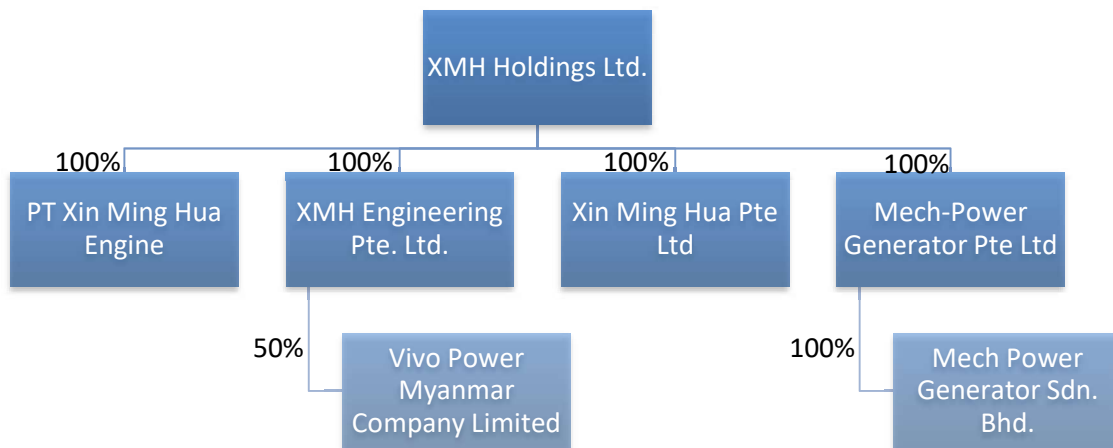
XMH Holdings Ltd.

100%
PT Xin Ming Hua Engine

100%
XMH Engineering Pte. Ltd.

50%
Vivo Power Myanmar Company Limited

100%
Xin Ming Hua Pte Ltd

100%
Mech-Power Generator Pte Ltd

100%
Mech Power Generator Sdn. Bhd.